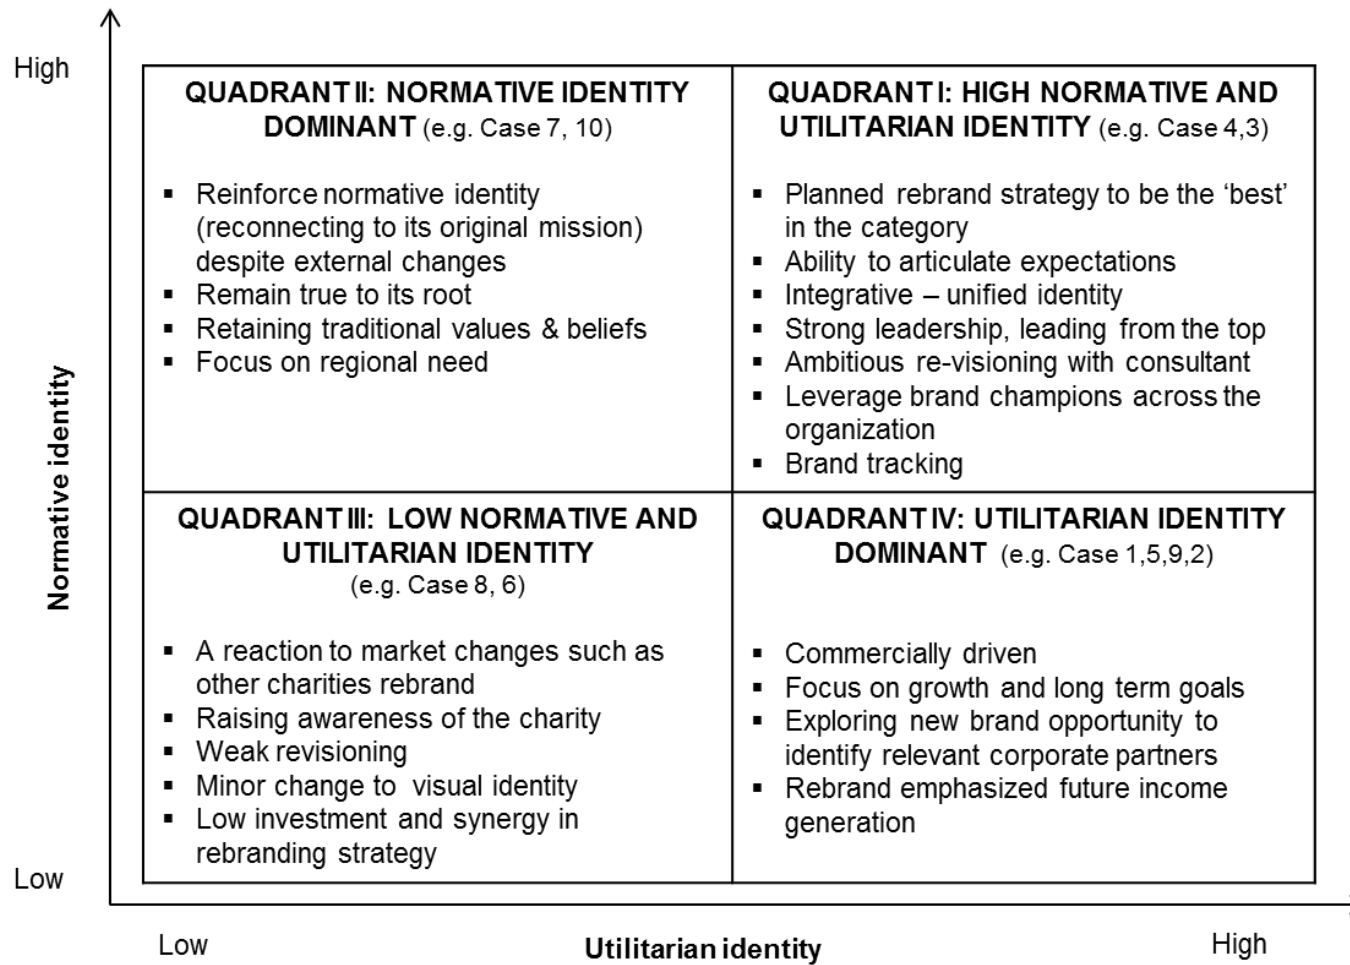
High

Normative identity

| QUADRANT II: NORMATIVE IDENTITY DOMINANT (e.g. Case 7, 10) | QUADRANT I: HIGH NORMATIVE AND UTILITARIAN IDENTITY (e.g. Case 4,3) |
|---|---|
| ▪ Reinforce normative identity (reconnecting to its original mission) despite external changes ▪ Remain true to its root ▪ Retaining traditional values & beliefs ▪ Focus on regional need | ▪ Planned rebrand strategy to be the 'best' in the category ▪ Ability to articulate expectations ▪ Integrative – unified identity ▪ Strong leadership, leading from the top ▪ Ambitious re-visioning with consultant ▪ Leverage brand champions across the organization ▪ Brand tracking |
| QUADRANT III: LOW NORMATIVE AND UTILITARIAN IDENTITY (e.g. Case 8, 6) | QUADRANT IV: UTILITARIAN IDENTITY DOMINANT (e.g. Case 1,5,9,2) |
| ▪ A reaction to market changes such as other charities rebrand ▪ Raising awareness of the charity ▪ Weak revisioning ▪ Minor change to visual identity ▪ Low investment and synergy in rebranding strategy | ▪ Commercially driven ▪ Focus on growth and long term goals ▪ Exploring new brand opportunity to identify relevant corporate partners ▪ Rebrand emphasized future income generation |

Low

Low

Utilitarian identity

High